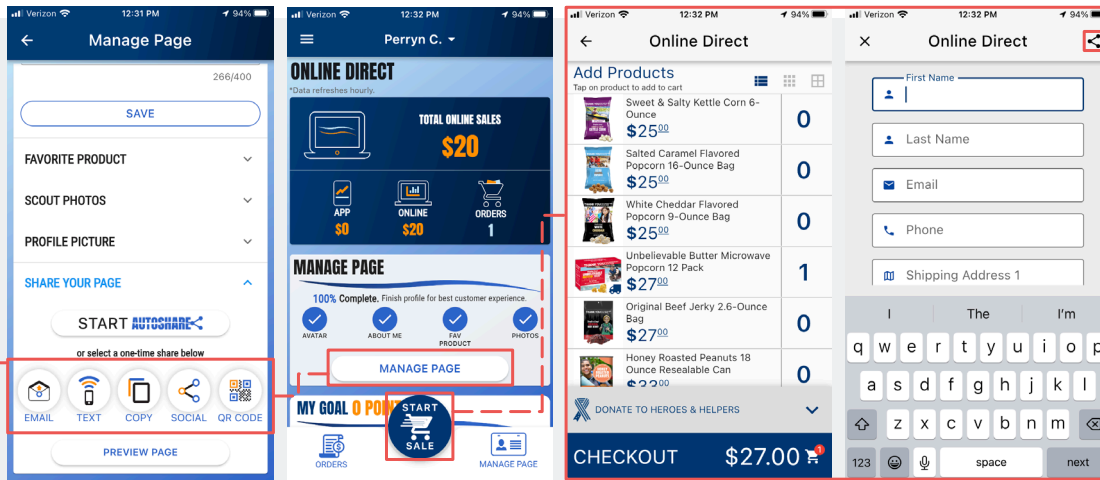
Verizon 12:31 PM 94%

Manage Page

266/400

SAVE

FAVORITE PRODUCT

SCOUT PHOTOS

PROFILE PICTURE

SHARE YOUR PAGE

START AUTOSHARE

or select a one-time share below

EMAIL TEXT COPY SOCIAL QR CODE

PREVIEW PAGE

Verizon 12:32 PM 94%

Perryn C.

ONLINE DIRECT

*Data refreshes hourly.

TOTAL ONLINE SALES

$20

APP $0

ONLINE $20

ORDERS 1

MANAGE PAGE

100% Complete. Finish profile for best customer experience.

AVATAR ABOUT ME FAV PRODUCT PHOTOS

MANAGE PAGE

MY GOAL 0 POINT

START SALE

ORDERS

MANAGE PAGE

Verizon 12:32 PM 94%

Online Direct

Add Products

Tap on product to add to cart

Sweet & Salty Kettle Corn 6-Ounce $25$^{00}$ 0

Salted Caramel Flavored Popcorn 16-Ounce Bag $25$^{00}$ 0

White Cheddar Flavored Popcorn 9-Ounce Bag $25$^{00}$ 0

Unbelievable Butter Microwave Popcorn 12 Pack $27$^{00}$ 1

Original Beef Jerky 2.6-Ounce Bag $27$^{00}$ 0

Honey Roasted Peanuts 18 Ounce Resealable Can $33$^{00}$ 0

DONATE TO HEROES & HELPERS

CHECKOUT $27.00 1

Verizon 12:32 PM 94%

Online Direct

First Name

Last Name

Email

Phone

Shipping Address 1

I The I'm

q w e r t y u i o p

a s d f g h j k l

z x c v b n m

123 space next